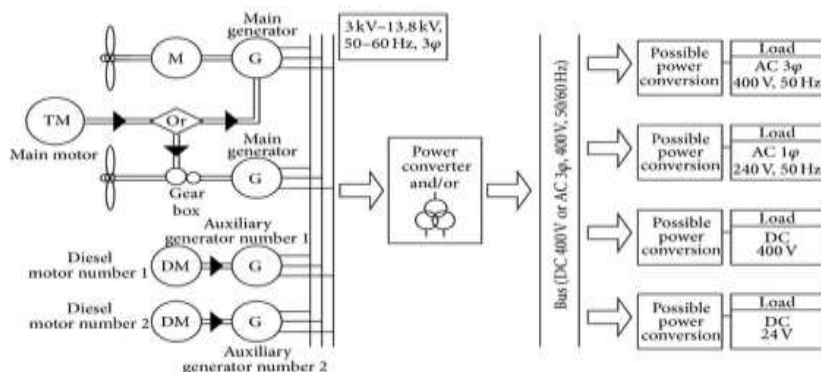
Main generator

M

G

3 kV–13.8 kV, 50–60 Hz, 3φ

TM

Or

Main motor

Main generator

Gear box

G

Power converter and/or

Diesel motor number 1

DM

Auxiliary generator number 1

G

Diesel motor number 2

DM

G

Auxiliary generator number 2

Bus (DC 400 V or AC 3φ, 400 V, 50/60 Hz)

Possible power conversion

Load AC 3φ 400 V, 50 Hz

Possible power conversion

Load AC 1φ 240 V, 50 Hz

Possible power conversion

Load DC 400 V

Possible power conversion

Load DC 24 V